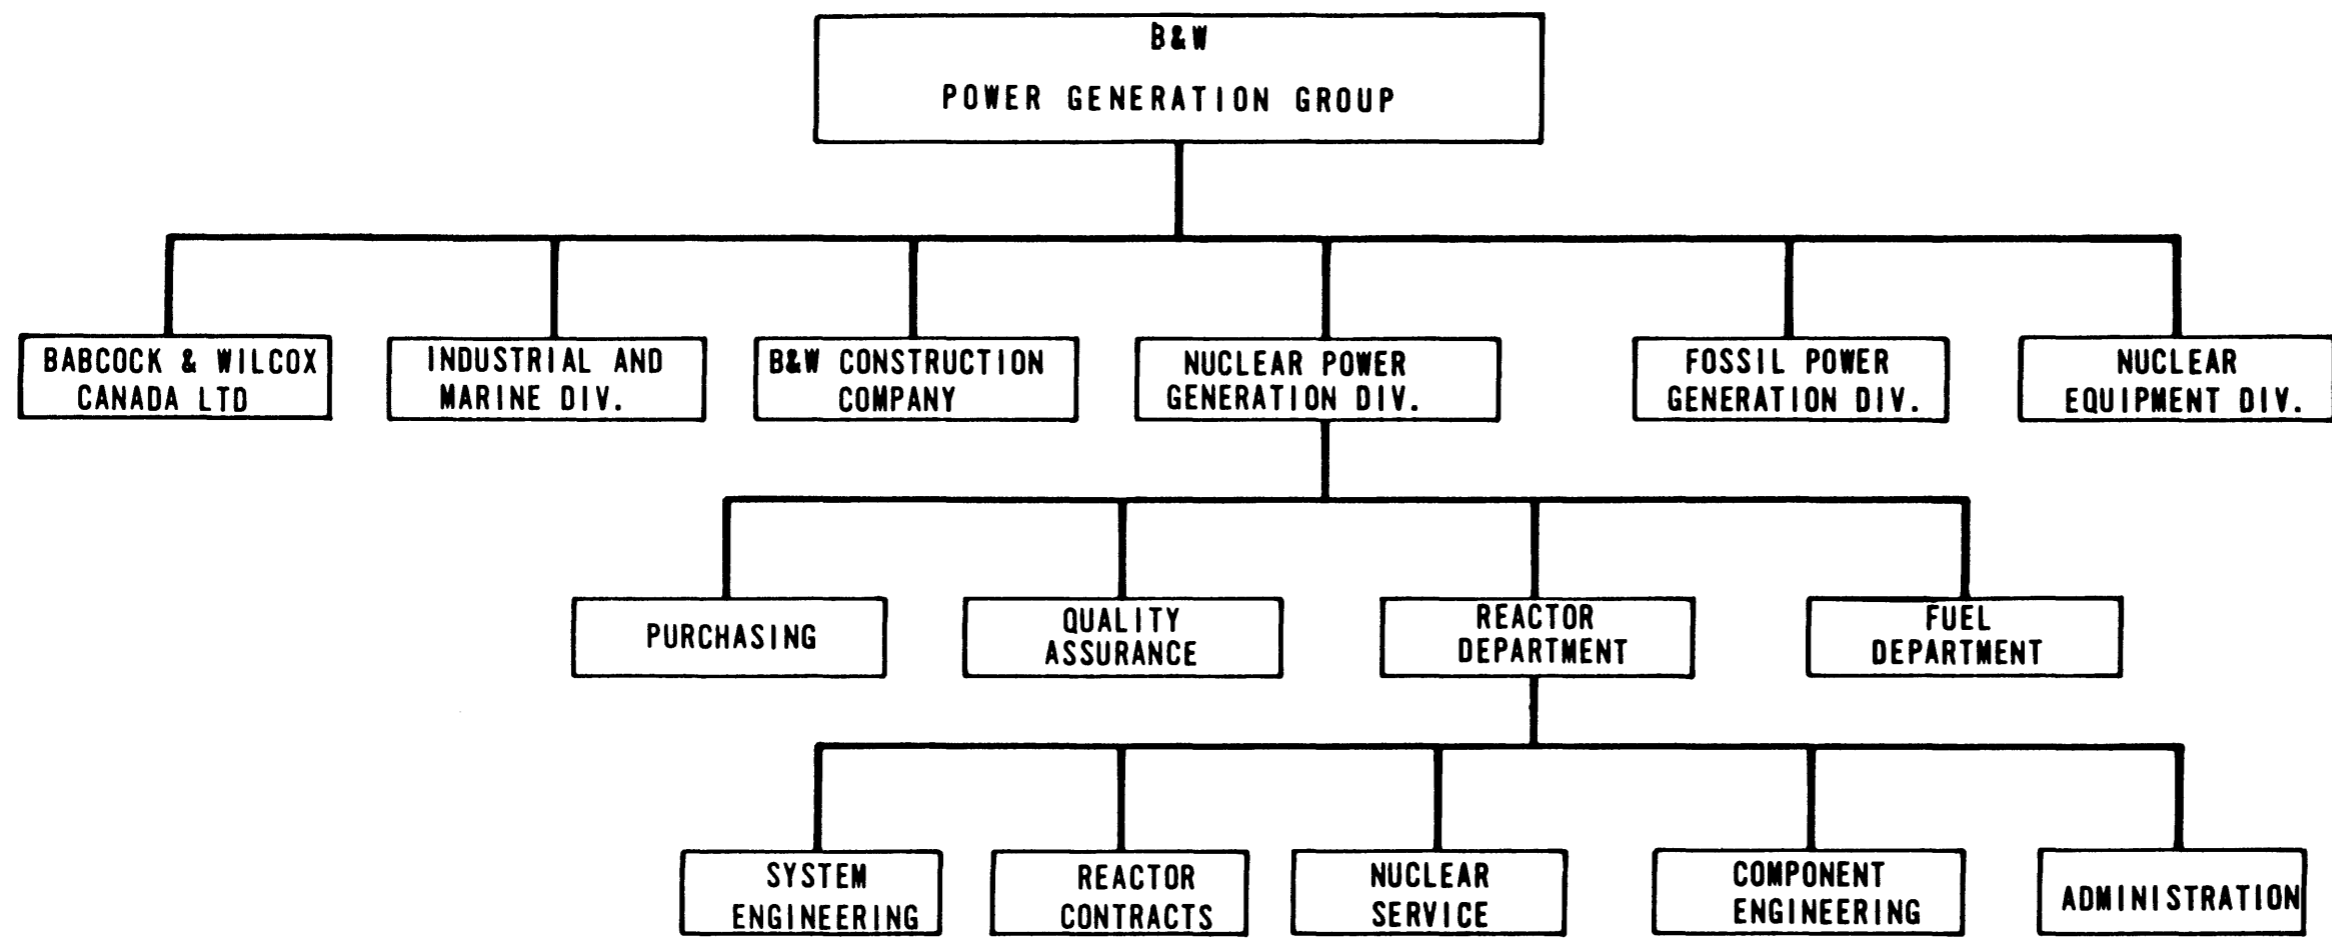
B&W
POWER GENERATION GROUP

BABCOCK & WILCOX CANADA LTD

INDUSTRIAL AND MARINE DIV.

B&W CONSTRUCTION COMPANY

NUCLEAR POWER GENERATION DIV.

FOSSIL POWER GENERATION DIV.

NUCLEAR EQUIPMENT DIV.

PURCHASING

QUALITY ASSURANCE

REACTOR DEPARTMENT

FUEL DEPARTMENT

SYSTEM ENGINEERING

REACTOR CONTRACTS

NUCLEAR SERVICE

COMPONENT ENGINEERING

ADMINISTRATION